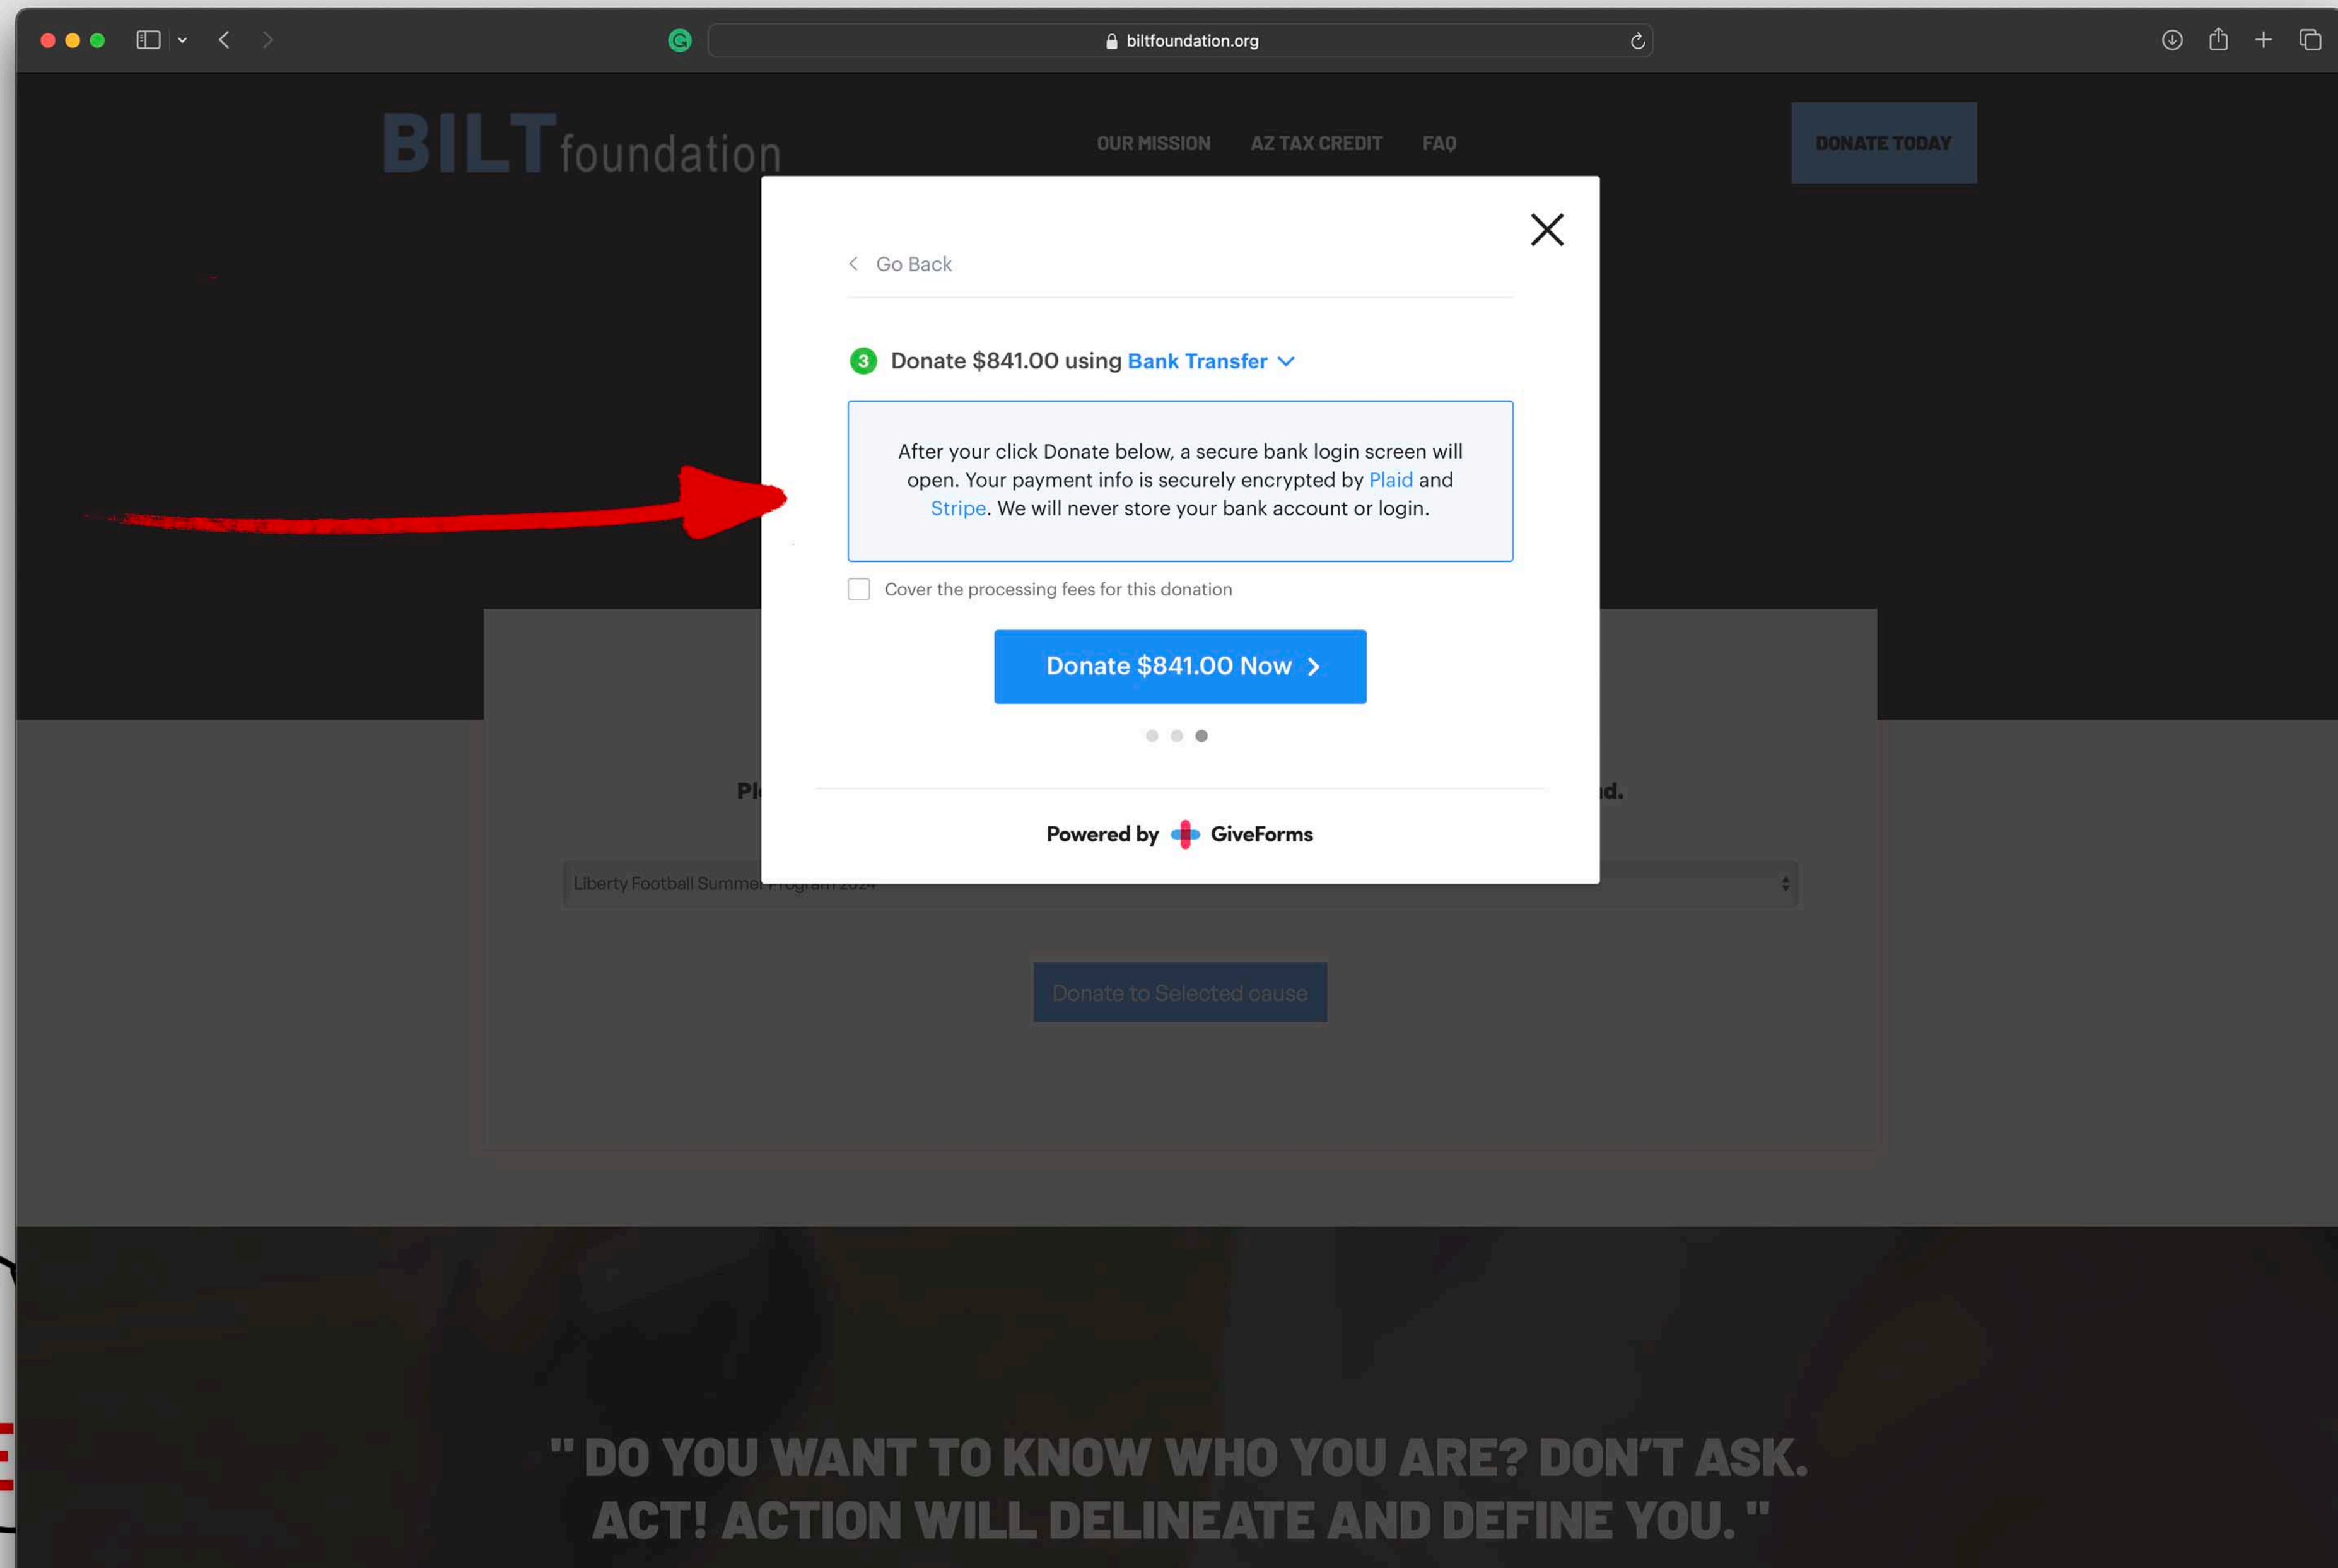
biltfoundation.org

BILT foundation

OUR MISSION AZ TAX CREDIT FAQ

DONATE TODAY

Go Back

3 Donate $841.00 using Bank Transfer

After your click Donate below, a secure bank login screen will open. Your payment info is securely encrypted by Plaid and Stripe. We will never store your bank account or login.

Cover the processing fees for this donation

Donate $841.00 Now

Powered by GiveForms

Pl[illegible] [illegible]d.

Liberty Football Summer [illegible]

Donate to Selected cause

" DO YOU WANT TO KNOW WHO YOU ARE? DON'T ASK. ACT! ACTION WILL DELINEATE AND DEFINE YOU. "